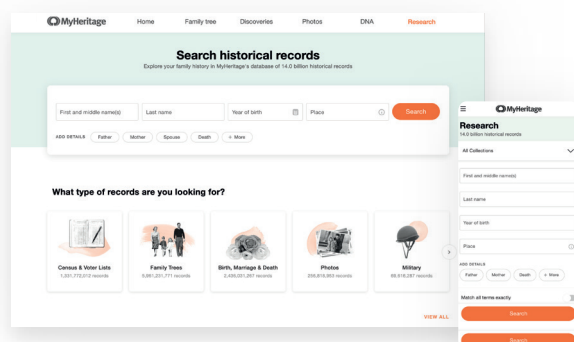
MyHeritage Home Family tree Discoveries Photos DNA Research

Search historical records

Explore your family history in MyHeritage's database of 14.0 billion historical records

First and middle name(s) Last name Year of birth Place Search

ADD DETAILS Father Mother Spouse Death + More

What type of records are you looking for?

Census & Voter Lists
1,331,772,013 records

Family Trees
5,951,201,771 records

Birth, Marriage & Death
2,499,051,267 records

Photos
255,815,863 records

Military
89,616,287 records

VIEW ALL

MyHeritage

Research
14.0 billion historical records

All Collections

First and middle name(s)

Last name

Year of birth

Place

ADD DETAILS
Father Mother Death + More

Match all terms exactly

Search

Search